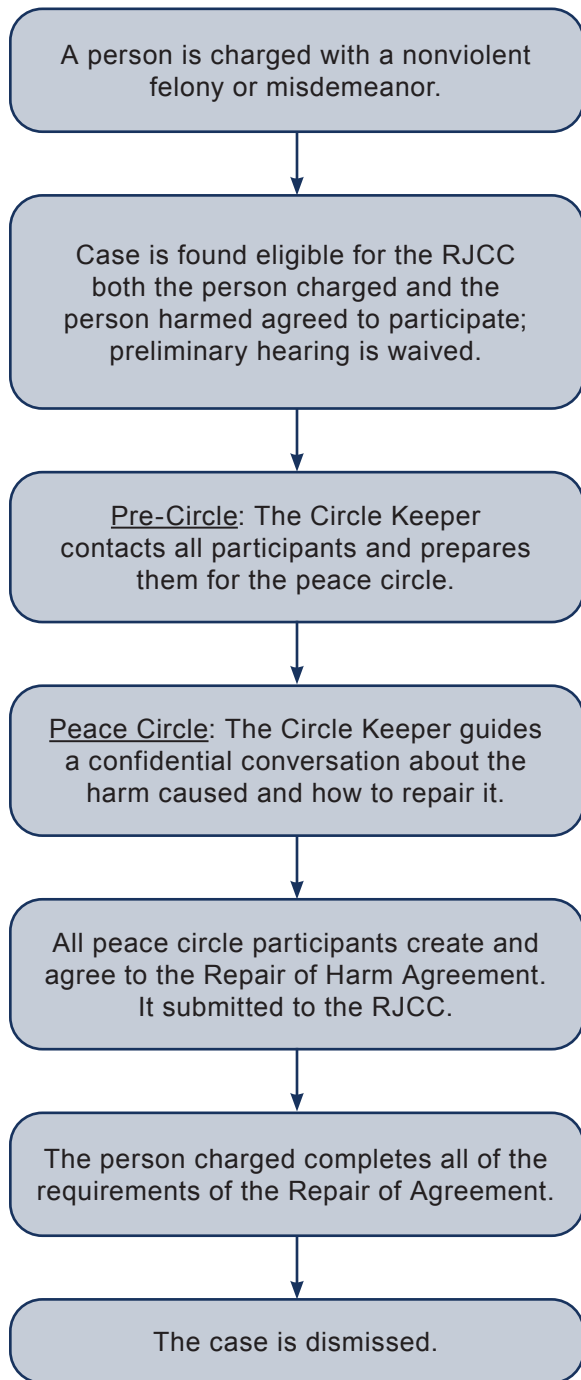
A person is charged with a nonviolent felony or misdemeanor.

Case is found eligible for the RJCC both the person charged and the person harmed agreed to participate; preliminary hearing is waived.

Pre-Circle: The Circle Keeper contacts all participants and prepares them for the peace circle.

Peace Circle: The Circle Keeper guides a confidential conversation about the harm caused and how to repair it.

All peace circle participants create and agree to the Repair of Harm Agreement. It submitted to the RJCC.

The person charged completes all of the requirements of the Repair of Agreement.

The case is dismissed.